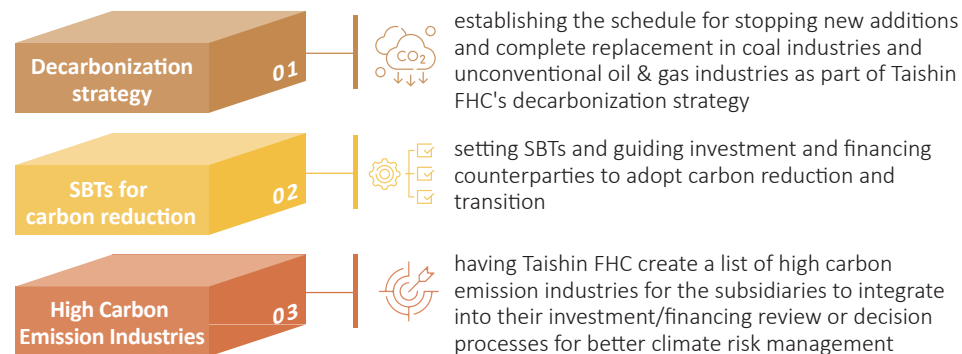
Decarbonization strategy

01

$CO_2$

establishing the schedule for stopping new additions and complete replacement in coal industries and unconventional oil & gas industries as part of Taishin FHC's decarbonization strategy

SBTs for carbon reduction

02

setting SBTs and guiding investment and financing counterparties to adopt carbon reduction and transition

High Carbon Emission Industries

03

having Taishin FHC create a list of high carbon emission industries for the subsidiaries to integrate into their investment/financing review or decision processes for better climate risk management